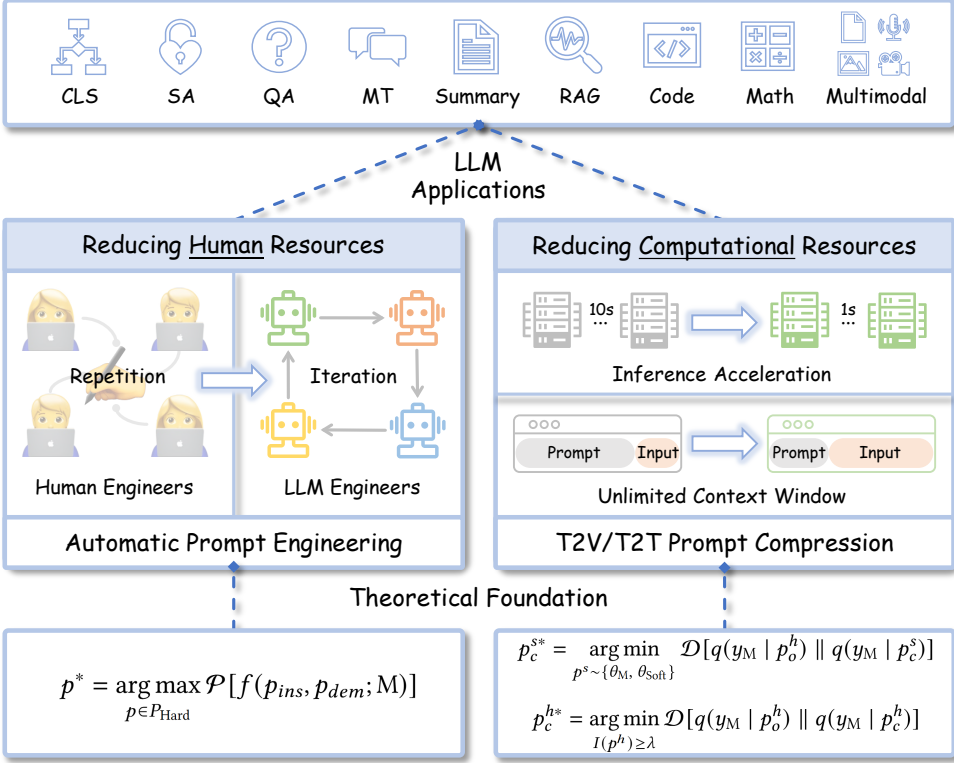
CLS SA QA MT Summary RAG Code Math Multimodal

LLM Applications

Reducing Human Resources

Repetition

Human Engineers

Iteration

LLM Engineers

Automatic Prompt Engineering

Reducing Computational Resources

10s ...

1s ...

Inference Acceleration

Prompt Input

Prompt Input

Unlimited Context Window

T2V/T2T Prompt Compression

Theoretical Foundation

$p^* = \arg\max_{p \in P_{\text{Hard}}} \mathcal{P}[f(p_{ins}, p_{dem}; \text{M})]$

$p_c^{s*} = \arg\min_{p^s \sim \{\theta_{\text{M}}, \theta_{\text{Soft}}\}} \mathcal{D}[q(y_{\text{M}} \mid p_o^h) \parallel q(y_{\text{M}} \mid p_c^s)]$

$p_c^{h*} = \arg\min_{I(p^h) \geq \lambda} \mathcal{D}[q(y_{\text{M}} \mid p_o^h) \parallel q(y_{\text{M}} \mid p_c^h)]$